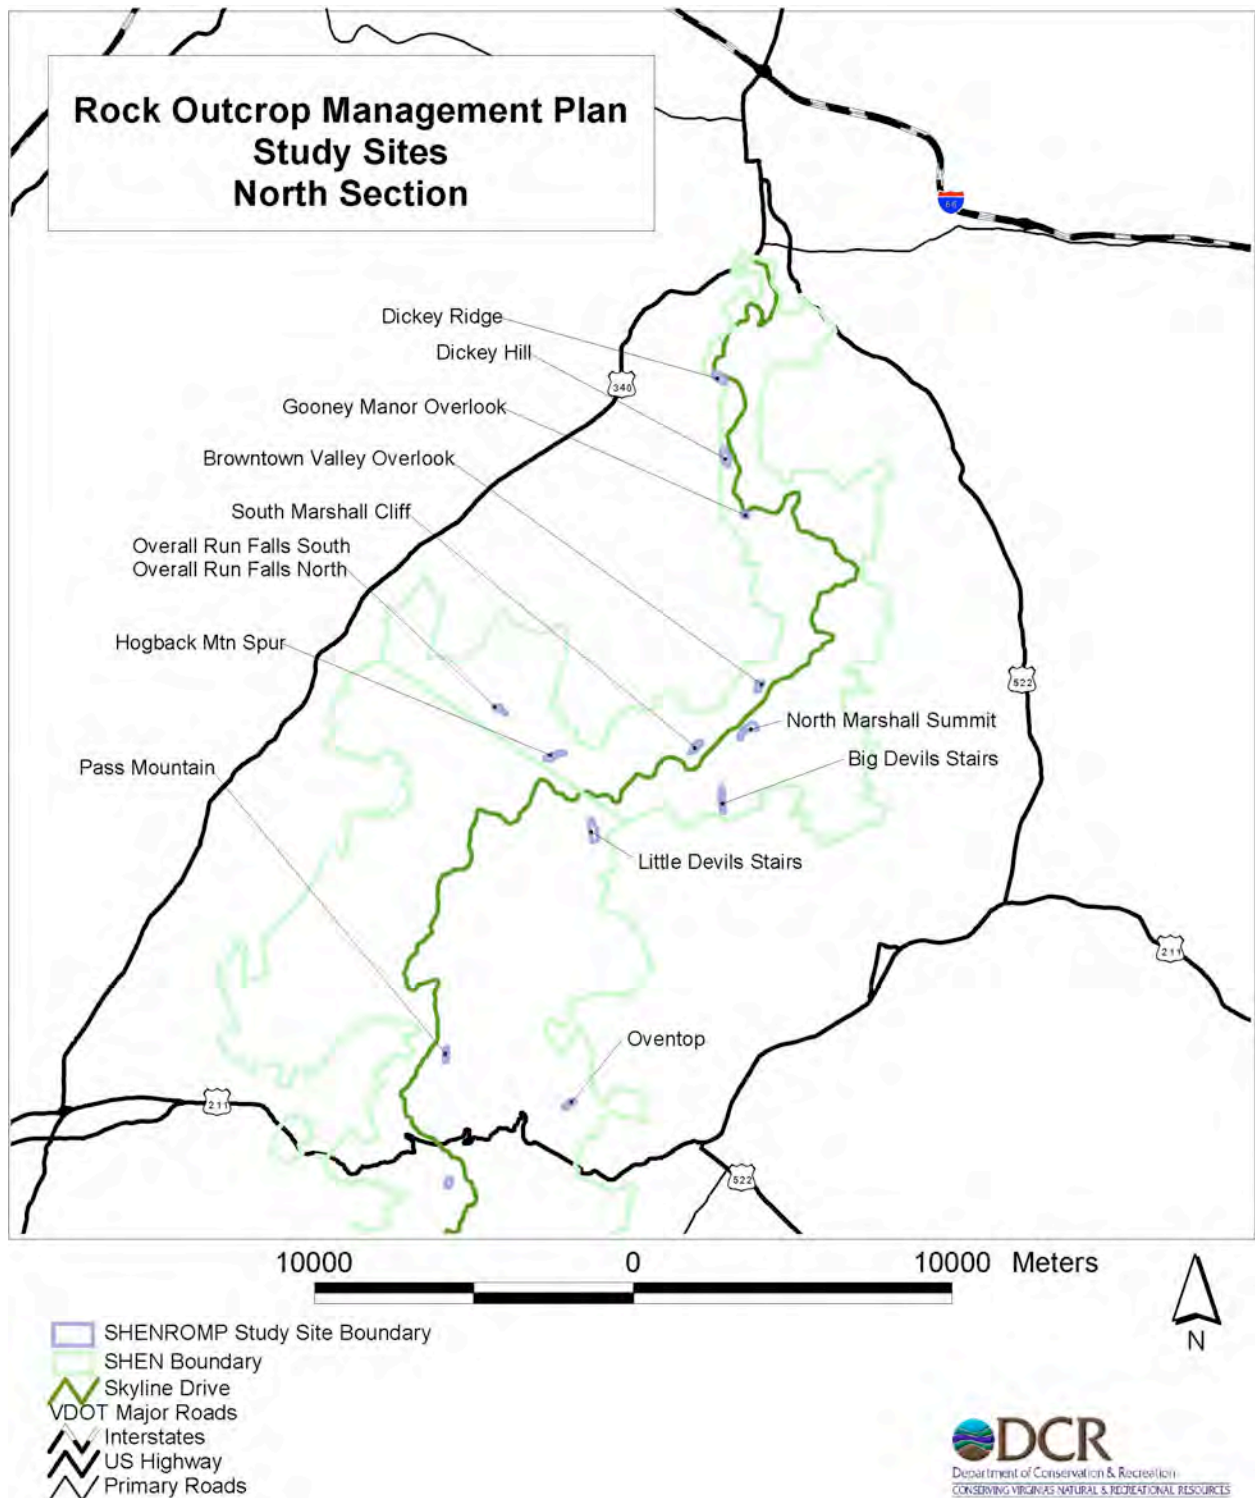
Rock Outcrop Management Plan
Study Sites
North Section

66

Dickey Ridge
Dickey Hill
340
Gooney Manor Overlook
Browntown Valley Overlook
South Marshall Cliff
Overall Run Falls South
Overall Run Falls North
Hogback Mtn Spur
522
North Marshall Summit
Big Devils Stairs
Pass Mountain
Little Devils Stairs
211
Oventop
211
522

10000 0 10000 Meters

N

SHENROMP Study Site Boundary
SHEN Boundary
Skyline Drive
VDOT Major Roads
Interstates
US Highway
Primary Roads

DCR
Department of Conservation & Recreation
CONSERVING VIRGINIA'S NATURAL & RECREATIONAL RESOURCES